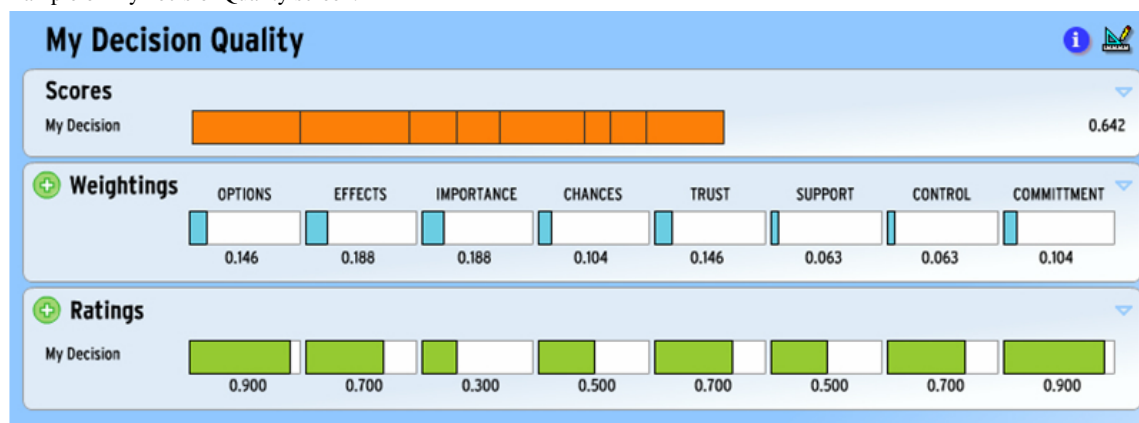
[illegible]

My Decision Quality

Scores

My Decision 0.642

Weightings

| OPTIONS | EFFECTS | IMPORTANCE | CHANCES | TRUST | SUPPORT | CONTROL | COMMITTMENT |
|---|---|---|---|---|---|---|---|
| 0.146 | 0.188 | 0.188 | 0.104 | 0.146 | 0.063 | 0.063 | 0.104 |

Ratings

My Decision

| 0.900 | 0.700 | 0.300 | 0.500 | 0.700 | 0.500 | 0.700 | 0.900 |
|---|---|---|---|---|---|---|---|